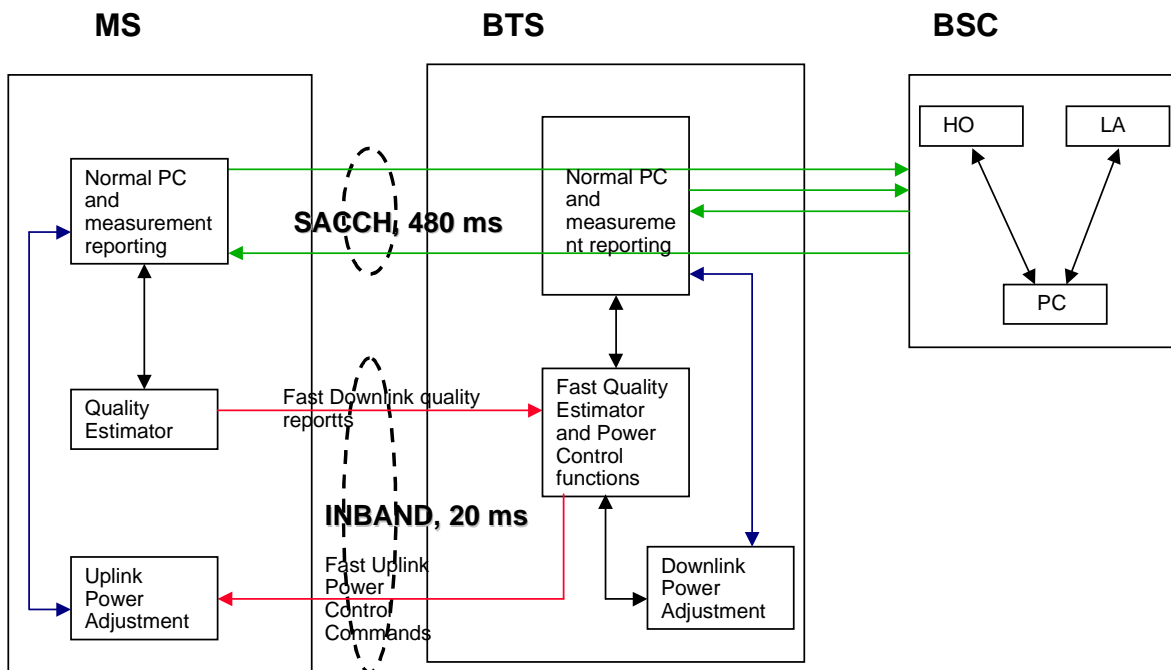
MS

BTS

BSC

HO

LA

Normal PC and measurement reporting

SACCH, 480 ms

Normal PC and measureme nt reporting

PC

Quality Estimator

Fast Downlink quality reportts

Fast Quality Estimator and Power Control functions

INBAND, 20 ms

Uplink Power Adjustment

Fast Uplink Power Control Commands

Downlink Power Adjustment